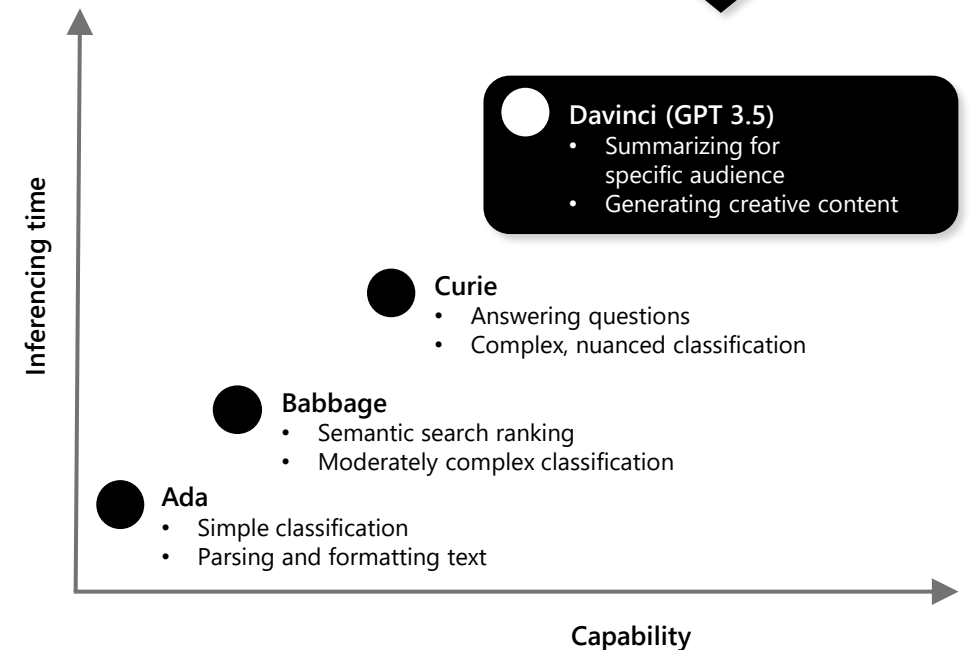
Inferencing time

Davinci (GPT 3.5)
• Summarizing for specific audience
• Generating creative content

Curie
• Answering questions
• Complex, nuanced classification

Babbage
• Semantic search ranking
• Moderately complex classification

Ada
• Simple classification
• Parsing and formatting text

Capability